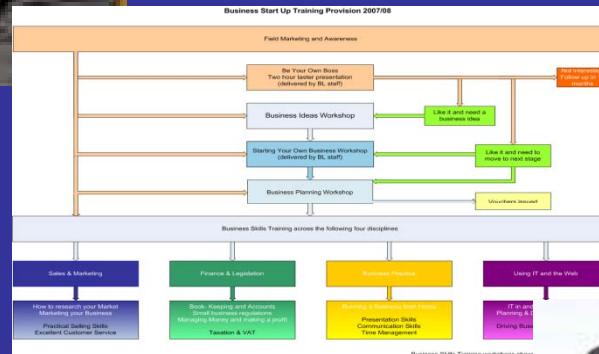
Business Start Up Training Provision 2007/08

Field Marketing and Awareness

Be Your Own Boss
Two hour taster presentation
(delivered by BL staff)

Not interested
Follow up in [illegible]
months

Business Ideas Workshop

Like it and need a business idea

Starting Your Own Business Workshop
(delivered by BL staff)

Like it and need to move to next stage

Business Planning Workshop

Vouchers issued

Business Skills Training across the following four disciplines

Sales & Marketing

How to research your Market
Marketing your Business

Practical Selling Skills
Excellent Customer Service

Finance & Legislation

Book- Keeping and Accounts
Small business regulations
Managing Money and making a profit

Taxation & VAT

Business Practice

Running a Business from Home

Presentation Skills
Communication Skills
Time Management

Using IT and the Web

IT in and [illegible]
Planning & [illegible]

Driving Busi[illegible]

Business Skills Training workshops shown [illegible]